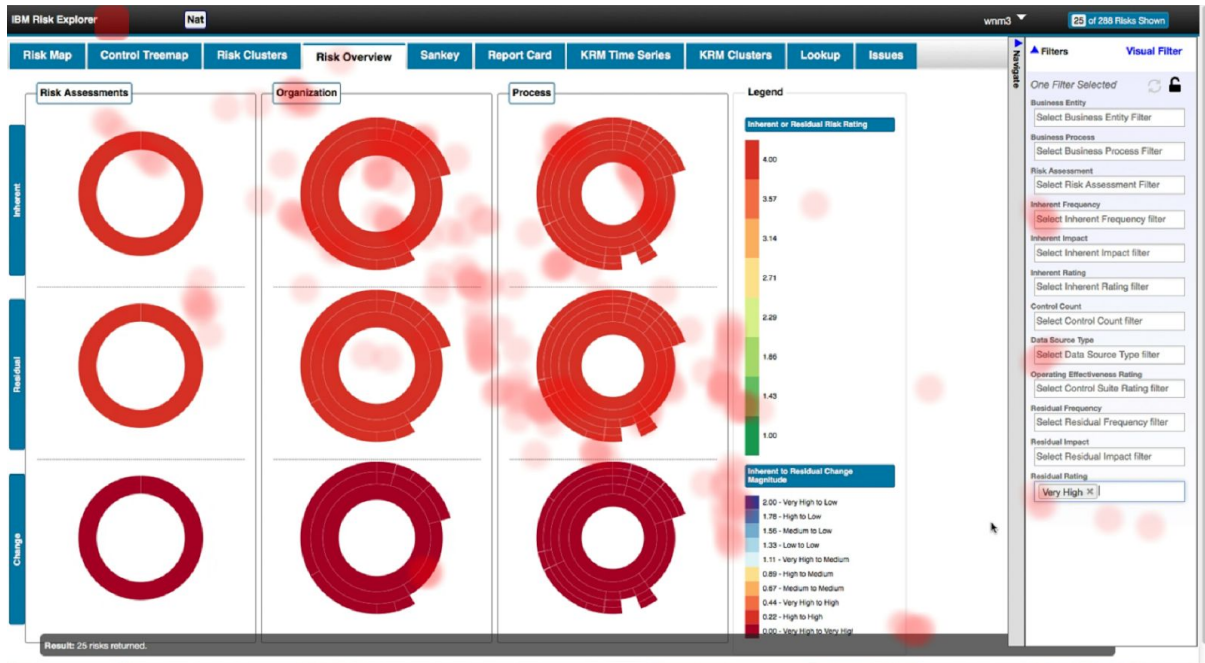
IBM Risk Explorer Nat

wmm3

25 of 288 Risks Shown

Risk Map | Control Treemap | Risk Clusters | Risk Overview | Sankey | Report Card | KRM Time Series | KRM Clusters | Lookup | Issues

Navigate

Filters

Visual Filter

Risk Assessments

Organization

Process

Legend

Inherent

Residual

Change

Inherent or Residual Risk Rating

4.00

3.57

3.14

2.71

2.29

1.86

1.43

1.00

Inherent to Residual Change Magnitude

2.00 - Very High to Low

1.78 - High to Low

1.56 - Medium to Low

1.33 - Low to Low

1.11 - Very High to Medium

0.89 - High to Medium

0.67 - Medium to Medium

0.44 - Very High to High

0.22 - High to High

0.00 - Very High to Very High

One Filter Selected

Business Entity

Select Business Entity Filter

Business Process

Select Business Process Filter

Risk Assessment

Select Risk Assessment Filter

Inherent Frequency

Select Inherent Frequency filter

Inherent Impact

Select Inherent Impact filter

Inherent Rating

Select Inherent Rating filter

Control Count

Select Control Count filter

Data Source Type

Select Data Source Type filter

Operating Effectiveness Rating

Select Control Suite Rating filter

Residual Frequency

Select Residual Frequency filter

Residual Impact

Select Residual Impact filter

Residual Rating

Very High ×

Result: 25 risks returned.